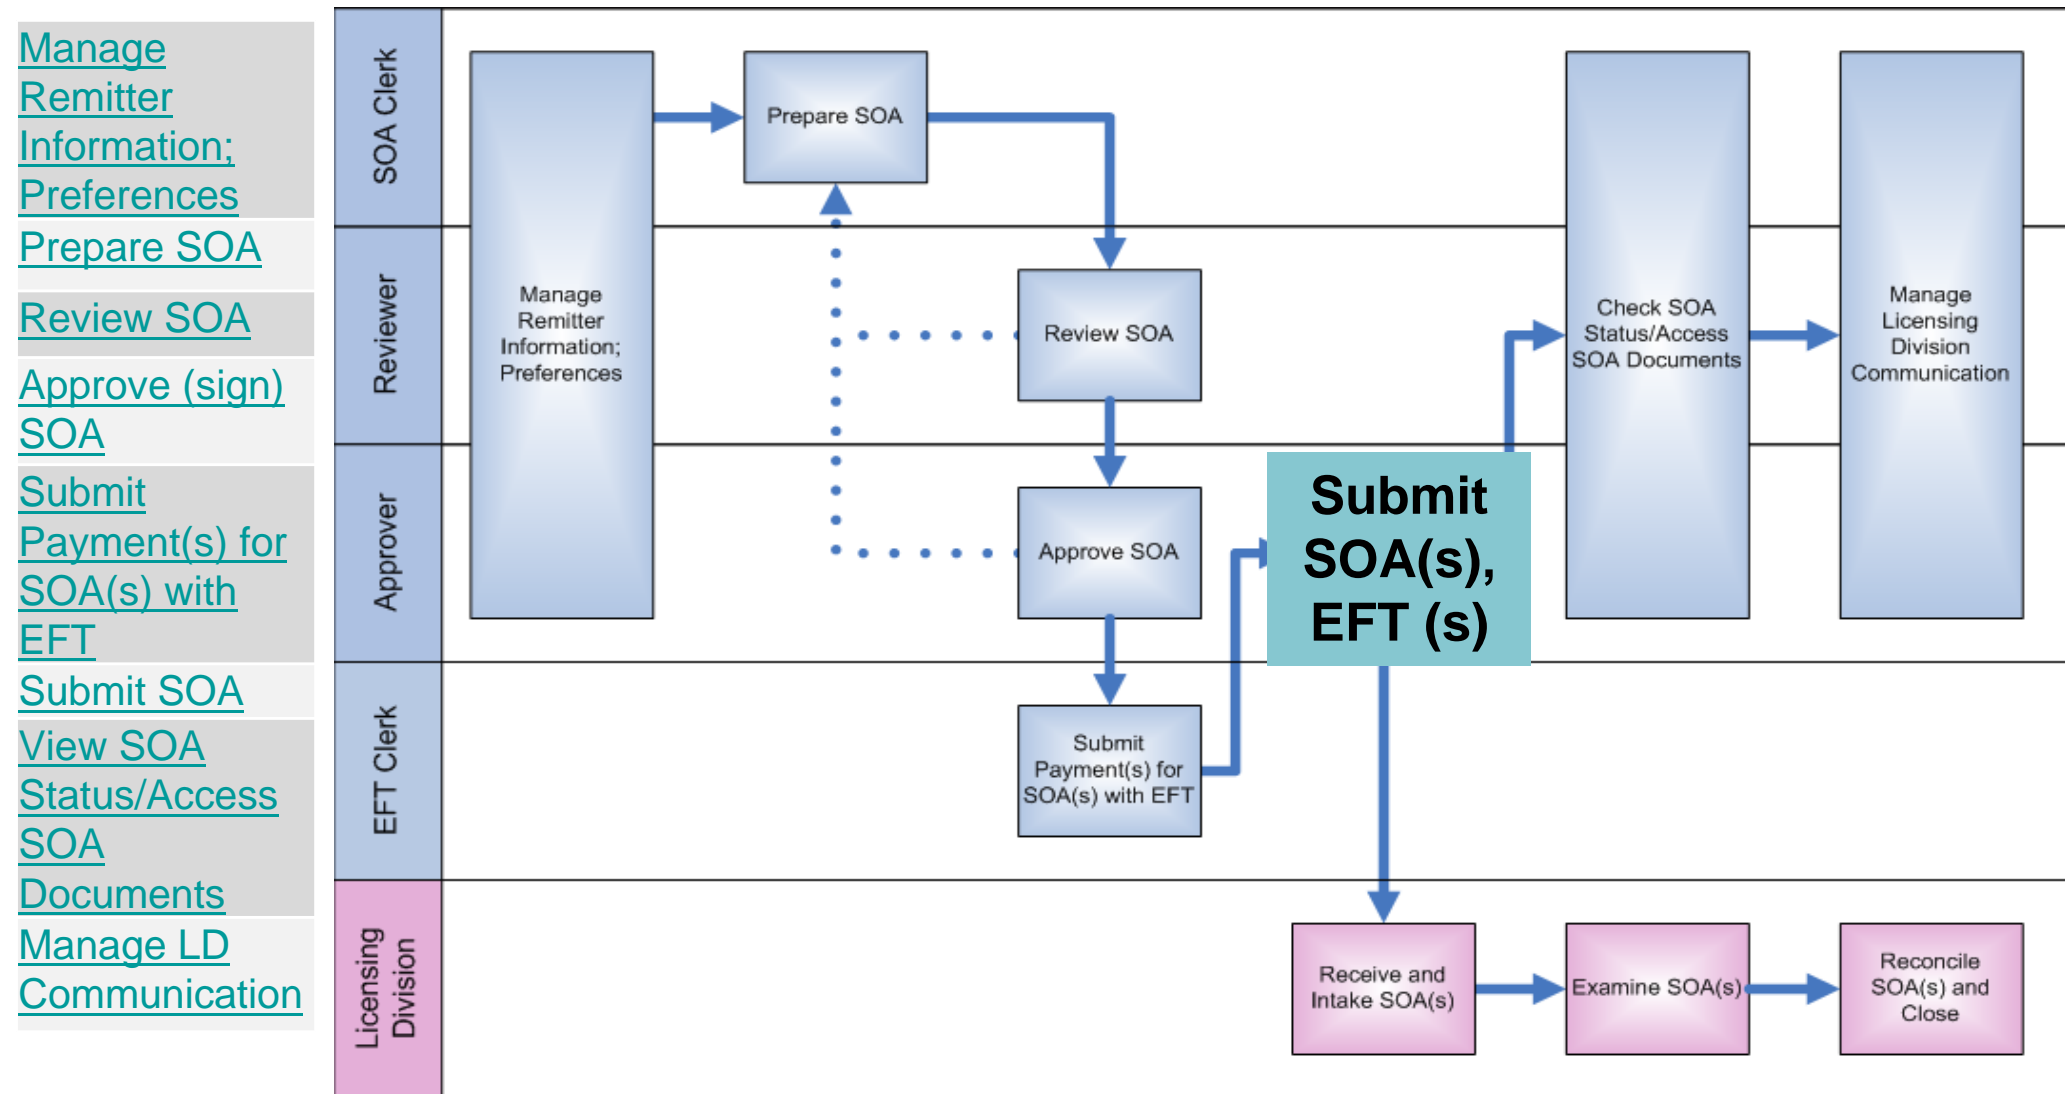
Manage Remitter Information; Preferences

Prepare SOA

Review SOA

Approve (sign) SOA

Submit Payment(s) for SOA(s) with EFT

Submit SOA

View SOA Status/Access SOA Documents

Manage LD Communication

SOA Clerk

Reviewer

Approver

EFT Clerk

Licensing Division

Manage Remitter Information; Preferences

Prepare SOA

Review SOA

Approve SOA

Submit Payment(s) for SOA(s) with EFT

Submit SOA(s), EFT (s)

Check SOA Status/Access SOA Documents

Manage Licensing Division Communication

Receive and Intake SOA(s)

Examine SOA(s)

Reconcile SOA(s) and Close